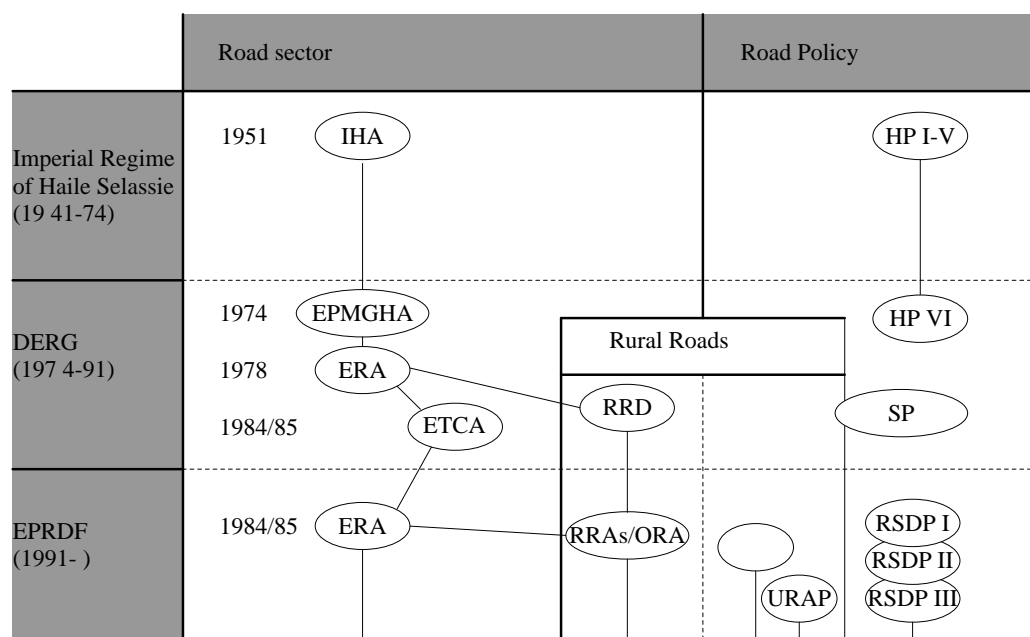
Road sector

Road Policy

Imperial Regime of Haile Selassie (19 41-74)

1951

IHA

HP I-V

DERG (197 4-91)

1974

EPMGHA

HP VI

Rural Roads

1978

ERA

RRD

SP

1984/85

ETCA

EPRDF (1991- )

1984/85

ERA

RRAs/ORA

RSDP I

RSDP II

URAP

RSDP III